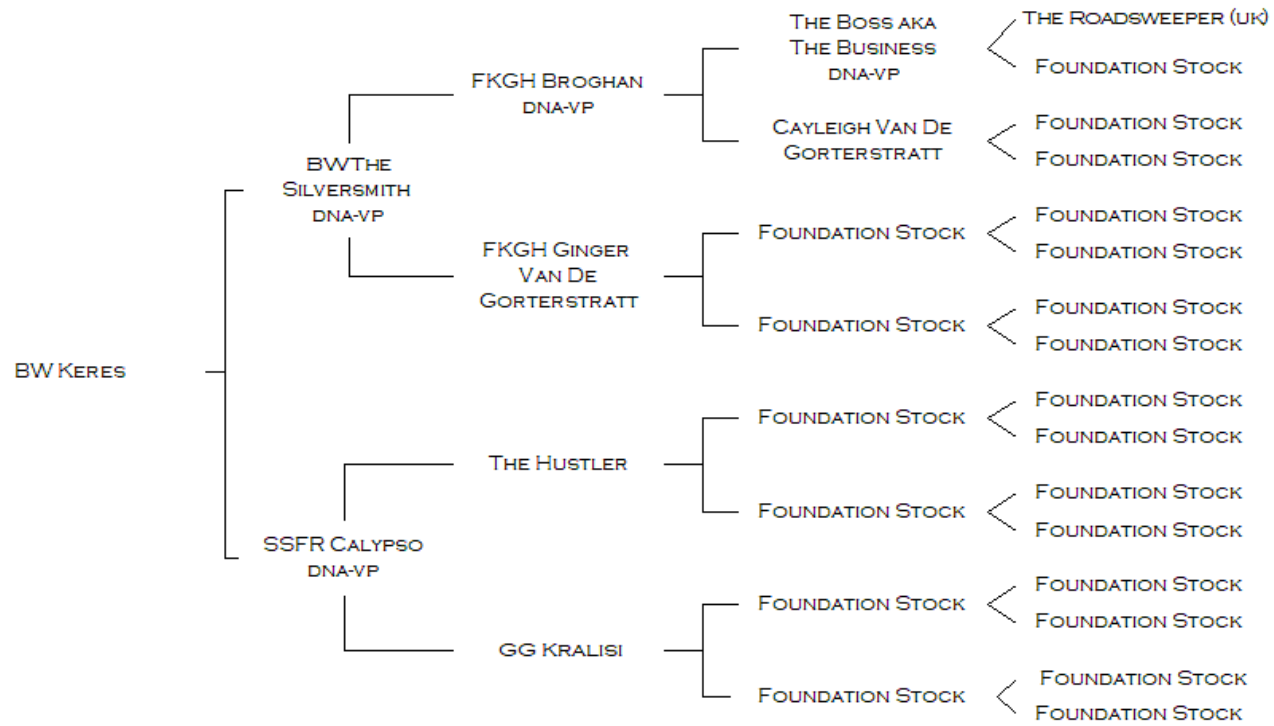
BW Keres

BWThe Silversmith
dna-vp

FKGH Broghan
dna-vp

The Boss aka The Business
dna-vp

The Roadsweeper (uk)

Foundation Stock

Cayleigh Van De Gorterstratt

Foundation Stock

Foundation Stock

FKGH Ginger Van De Gorterstratt

Foundation Stock

Foundation Stock

Foundation Stock

Foundation Stock

Foundation Stock

Foundation Stock

SSFR Calypso
dna-vp

The Hustler

Foundation Stock

Foundation Stock

Foundation Stock

Foundation Stock

Foundation Stock

Foundation Stock

GG Kralisi

Foundation Stock

Foundation Stock

Foundation Stock

Foundation Stock

Foundation Stock

Foundation Stock